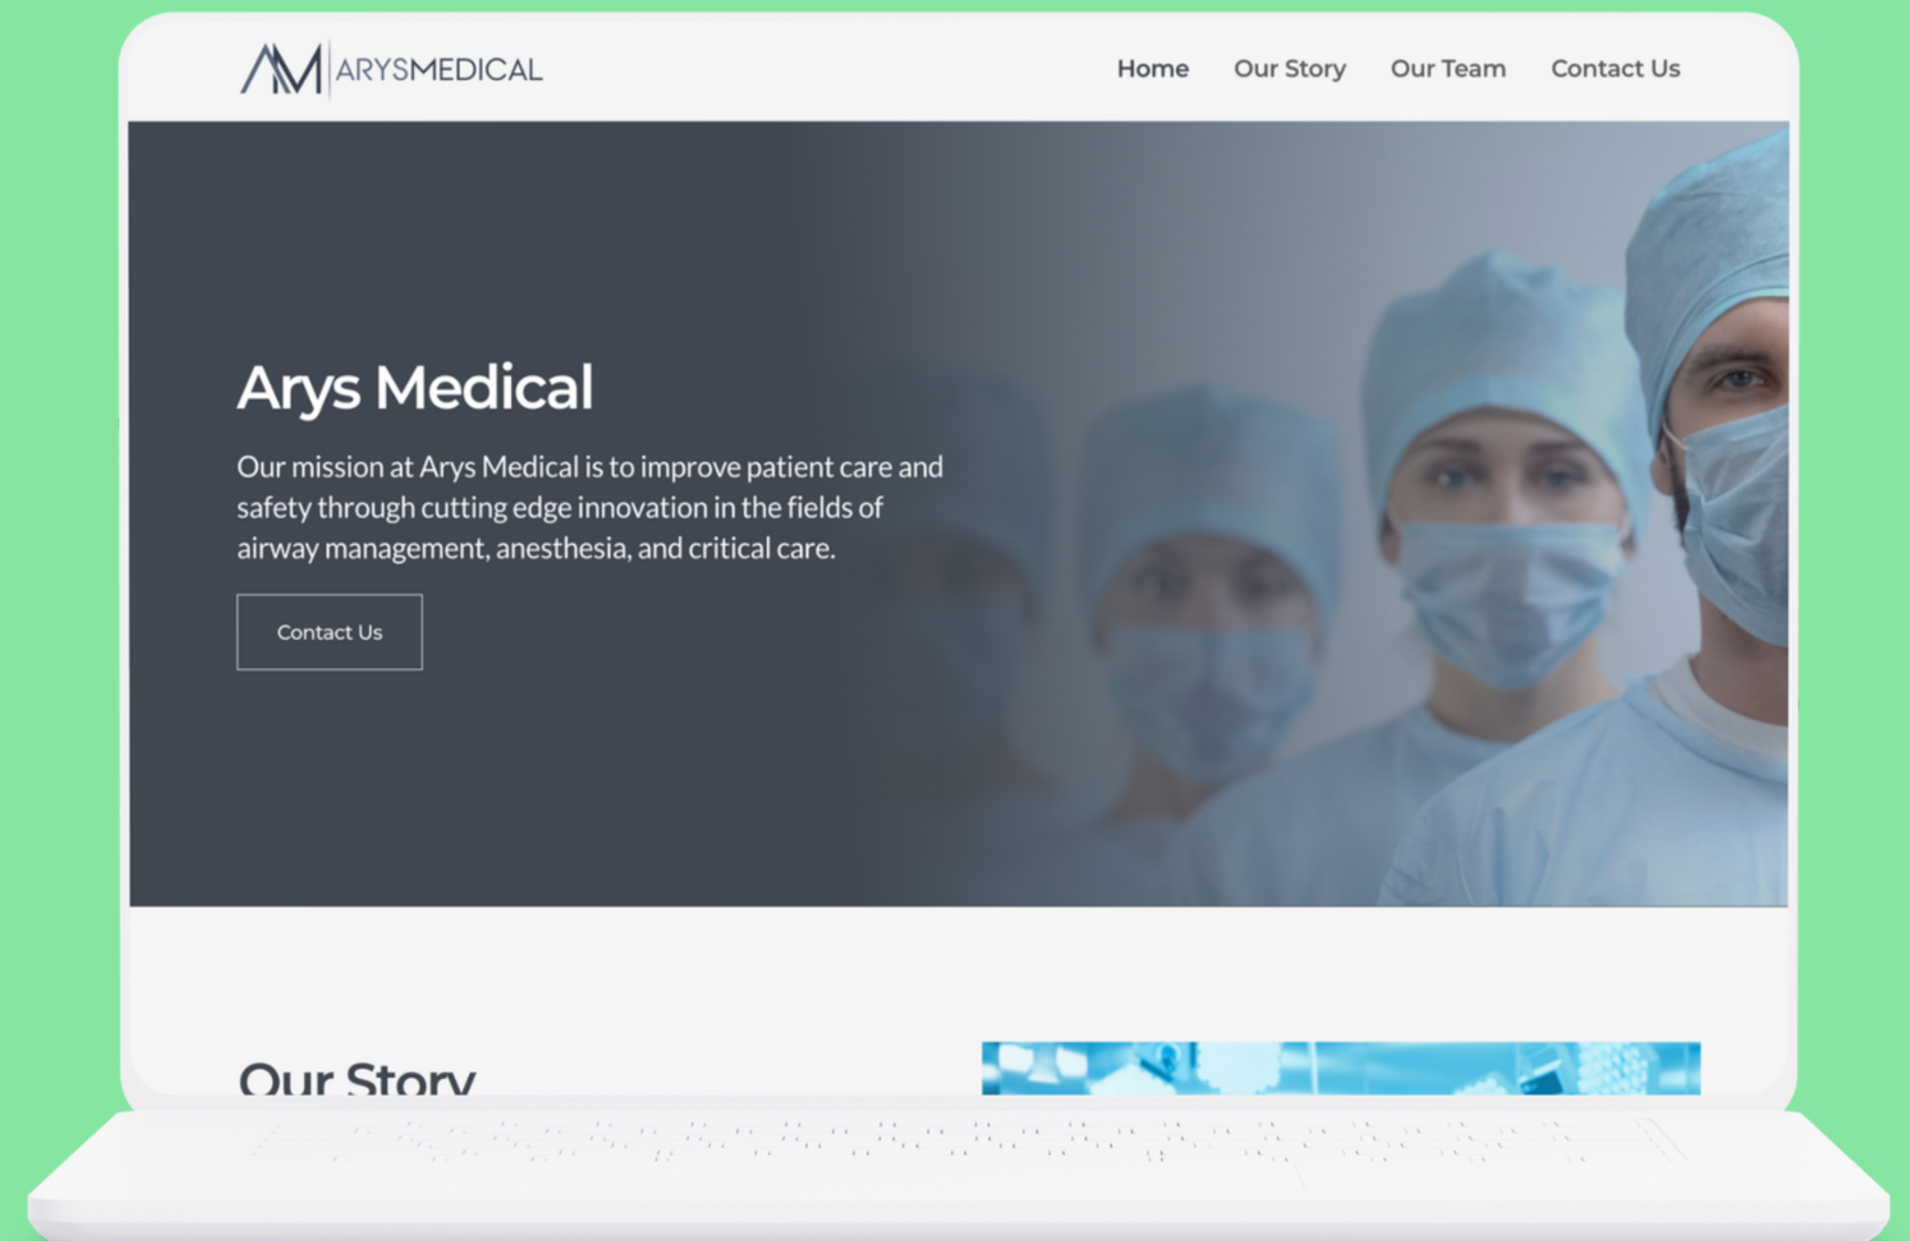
ARYSMEDICAL

Home Our Story Our Team Contact Us

Arys Medical

Our mission at Arys Medical is to improve patient care and safety through cutting edge innovation in the fields of airway management, anesthesia, and critical care.

Contact Us

Our Story